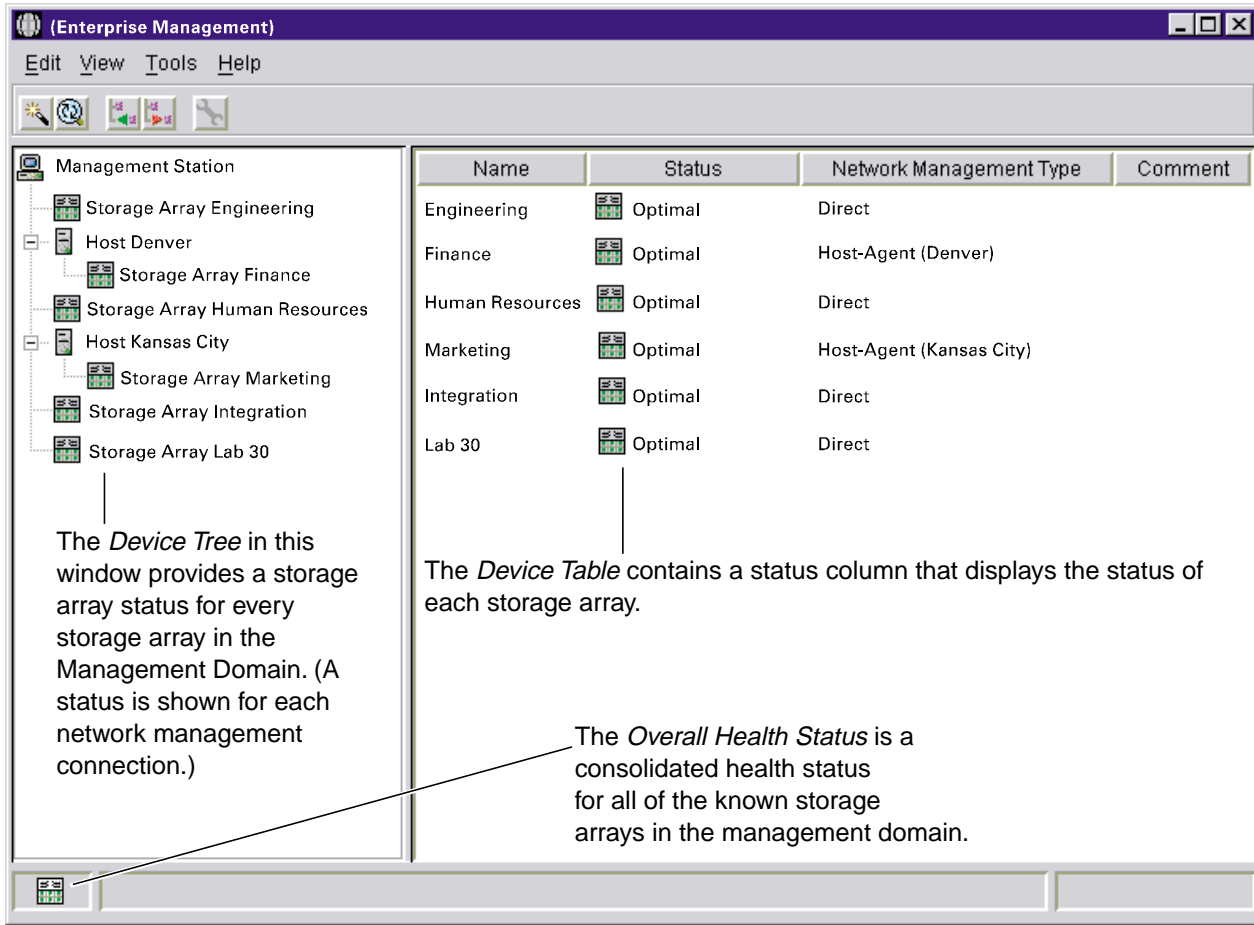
(Enterprise Management)

Edit View Tools Help

Management Station
Storage Array Engineering
Host Denver
Storage Array Finance
Storage Array Human Resources
Host Kansas City
Storage Array Marketing
Storage Array Integration
Storage Array Lab 30

| Name | Status | Network Management Type | Comment |
|---|---|---|---|
| Engineering | Optimal | Direct | |
| Finance | Optimal | Host-Agent (Denver) | |
| Human Resources | Optimal | Direct | |
| Marketing | Optimal | Host-Agent (Kansas City) | |
| Integration | Optimal | Direct | |
| Lab 30 | Optimal | Direct | |

The *Device Tree* in this window provides a storage array status for every storage array in the Management Domain. (A status is shown for each network management connection.)

The *Device Table* contains a status column that displays the status of each storage array.

The *Overall Health Status* is a consolidated health status for all of the known storage arrays in the management domain.